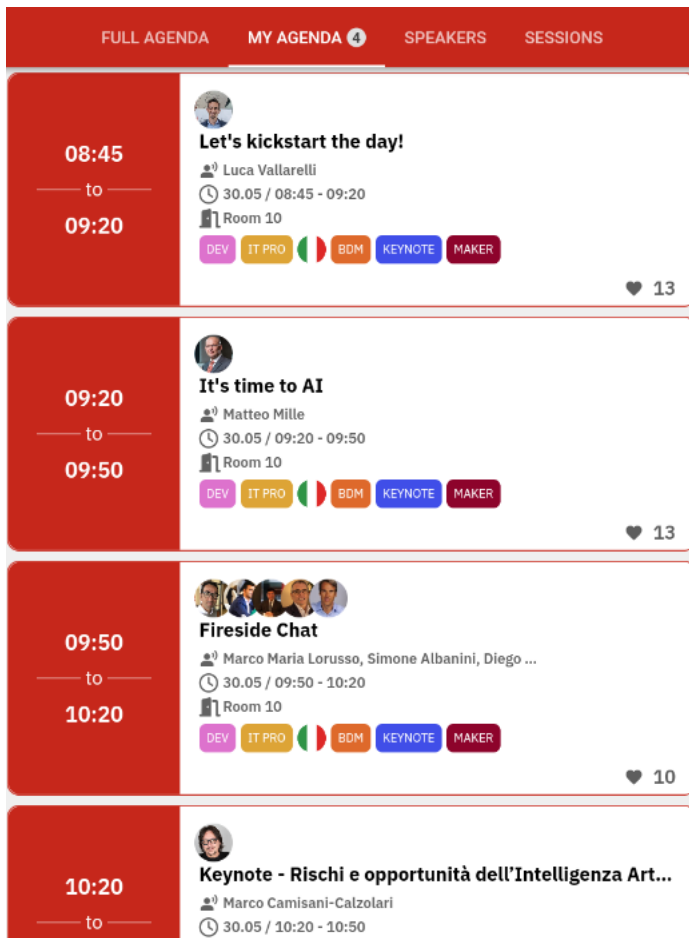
FULL AGENDA MY AGENDA 4 SPEAKERS SESSIONS

08:45
to
09:20

Let's kickstart the day!
Luca Vallarelli
30.05 / 08:45 - 09:20
Room 10
DEV IT PRO BDM KEYNOTE MAKER
13

09:20
to
09:50

It's time to AI
Matteo Mille
30.05 / 09:20 - 09:50
Room 10
DEV IT PRO BDM KEYNOTE MAKER
13

09:50
to
10:20

Fireside Chat
Marco Maria Lorusso, Simone Albanini, Diego ...
30.05 / 09:50 - 10:20
Room 10
DEV IT PRO BDM KEYNOTE MAKER
10

10:20
to

Keynote - Rischi e opportunità dell'Intelligenza Art...
Marco Camisani-Calzolari
30.05 / 10:20 - 10:50